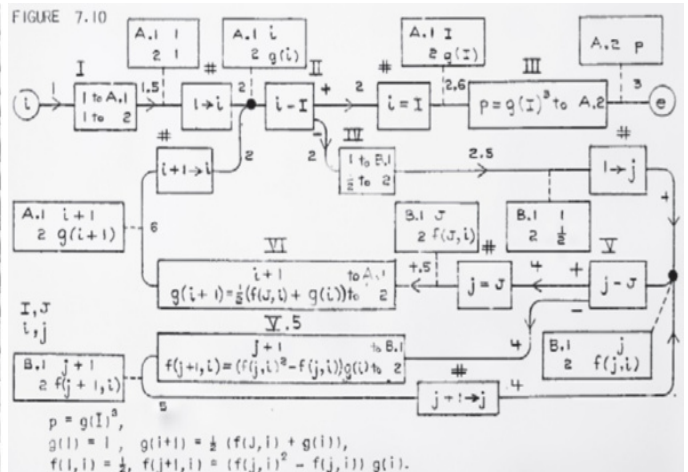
FIGURE 7.10

A.1 1
2 1

A.1 i
2 g(i)

A.1 I
2 g(I)

A.2 p

I

II

III

i

1

1 to A.1
1 to 2

1.5

#

1 → i

2

i - I

+

2

#

i = I

2,6

$p = g(I)^3$ to A.2

3

e

-

2

IV

1 to B.1
$\frac{1}{2}$ to 2

2.5

#

1 → j

#

i+1 → i

2

+

A.1 i+1
2 g(i+1)

6

B.1 J
2 f(J,i)

B.1 1
2 $\frac{1}{2}$

V

VI

i+1 to A.1
$g(i+1) = \frac{1}{2}(f(J,i) + g(i))$ to 2

+.5

#

j = J

4

+

j - J

-

I, J
i, j

V.5

j+1 to B.1
$f(j+1,i) = (f(j,i)^2 - f(j,i))g(i)$ to 2

4

B.1 j
2 f(j,i)

B.1 j+1
2 f(j+1,i)

5

#

j+1 → j

4

$p = g(I)^3$,
$g(1) = 1$, $g(i+1) = \frac{1}{2}(f(J,i) + g(i))$,
$f(1,i) = \frac{1}{2}$, $f(j+1,i) = (f(j,i)^2 - f(j,i))\, g(i)$.